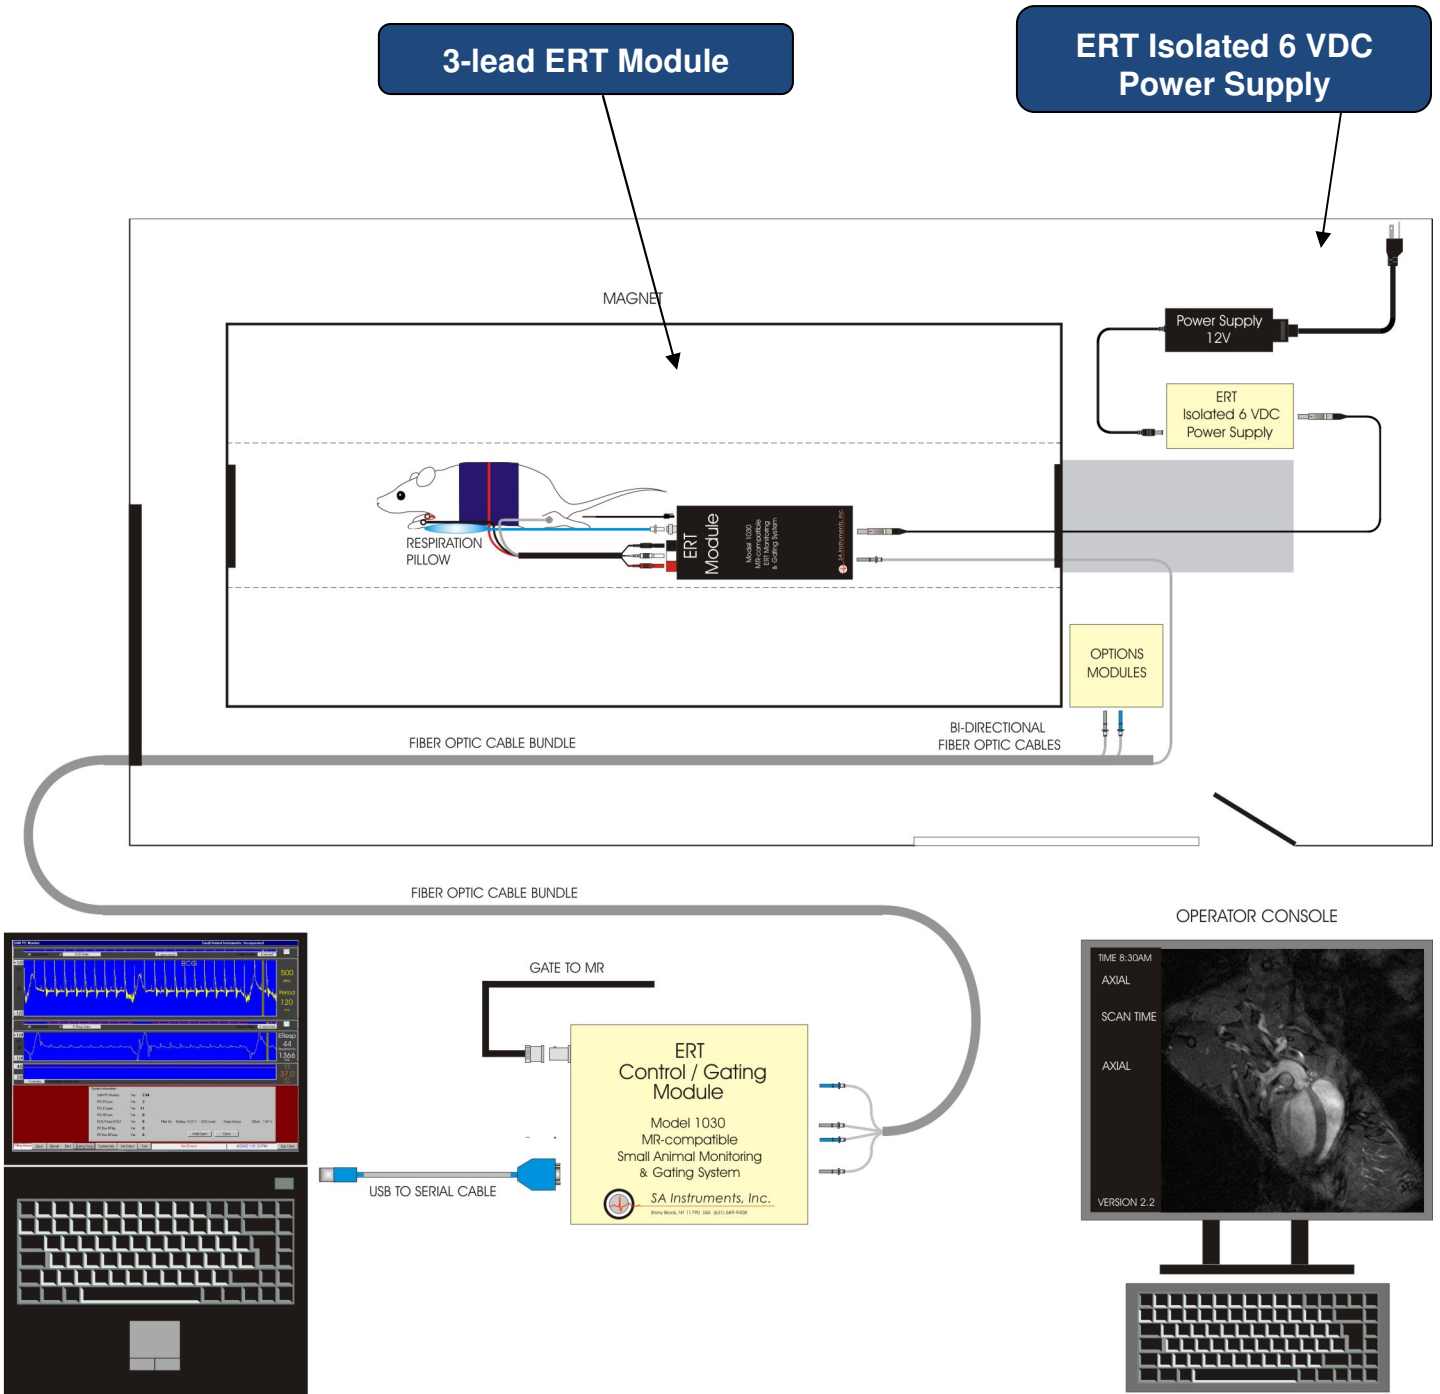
3-lead ERT Module

ERT Isolated 6 VDC Power Supply

MAGNET

Power Supply 12V

ERT Isolated 6 VDC Power Supply

RESPIRATION PILLOW

ERT Module

Model 1030 MR-compatible ERT Monitoring & Gating System

SA Instruments, Inc.

OPTIONS MODULES

BI-DIRECTIONAL FIBER OPTIC CABLES

FIBER OPTIC CABLE BUNDLE

FIBER OPTIC CABLE BUNDLE

OPERATOR CONSOLE

GATE TO MR

ERT Control / Gating Module

Model 1030
MR-compatible
Small Animal Monitoring
& Gating System

SA Instruments, Inc.

USB TO SERIAL CABLE

ECG

500

120

44

1366

37.0

TIME 8:30AM

AXIAL

SCAN TIME

AXIAL

VERSION 2.2